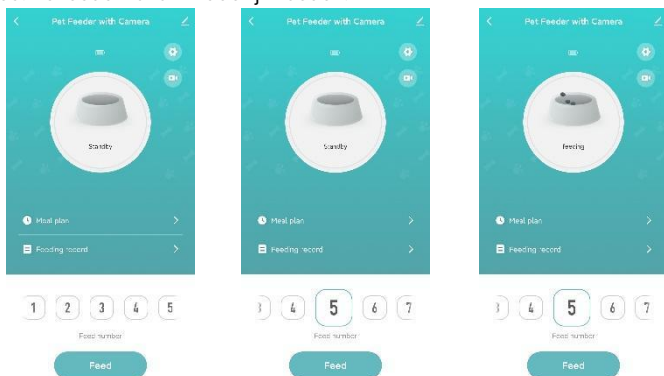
Pet Feeder with Camera

Standby

Meal plan

Feeding record

1 2 3 4 5

Feed number

Feed

Pet Feeder with Camera

Standby

Meal plan

Feeding record

3 4 5 6 7

Feed number

Feed

Pet Feeder with Camera

Feeding

Meal plan

Feeding record

3 4 5 6 7

Feed number

Feed